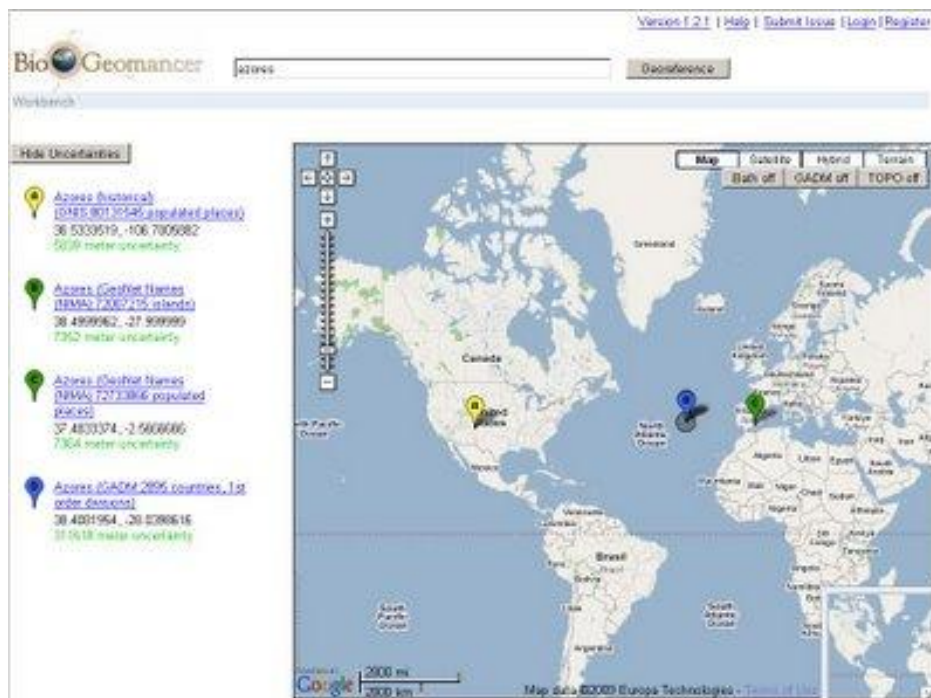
Version 1.2.1 | Help | Submit Issue | Login | Register

BioGeomancer

azores

Georeference

Workbench

Hide Uncertainties

Azores (historical) (GNIS 80131545 populated places)
36.5333519, -106.7005082
5039 meter uncertainty

Azores (GeoNet Names (NIMA) 72007215 islands)
38.4999962, -27.999999
7352 meter uncertainty

Azores (GeoNet Names (NIMA) 72733866 populated places)
37.4833374, -2.5666686
7364 meter uncertainty

Azores (GADM 2005 countries, 1st order divisions)
38.4001954, -28.0398616
310518 meter uncertainty

Map | Satellite | Hybrid | Terrain
Bath off | GADM off | TOPO off

Greenland
Canada
United States
North Atlantic Ocean
North Pacific Ocean
Brazil
South Pacific Ocean
South Atlantic Ocean
Algeria
Libya
Egypt
Mali
Niger
Chad
Sudan
Ethiopia
Saudi Arabia
Turkey
Iraq
Namibia
Venezuela
Peru
Bolivia
Argentina

2000 mi
2000 km

Google

Map data ©2009 Europa Technologies - Terms of Use